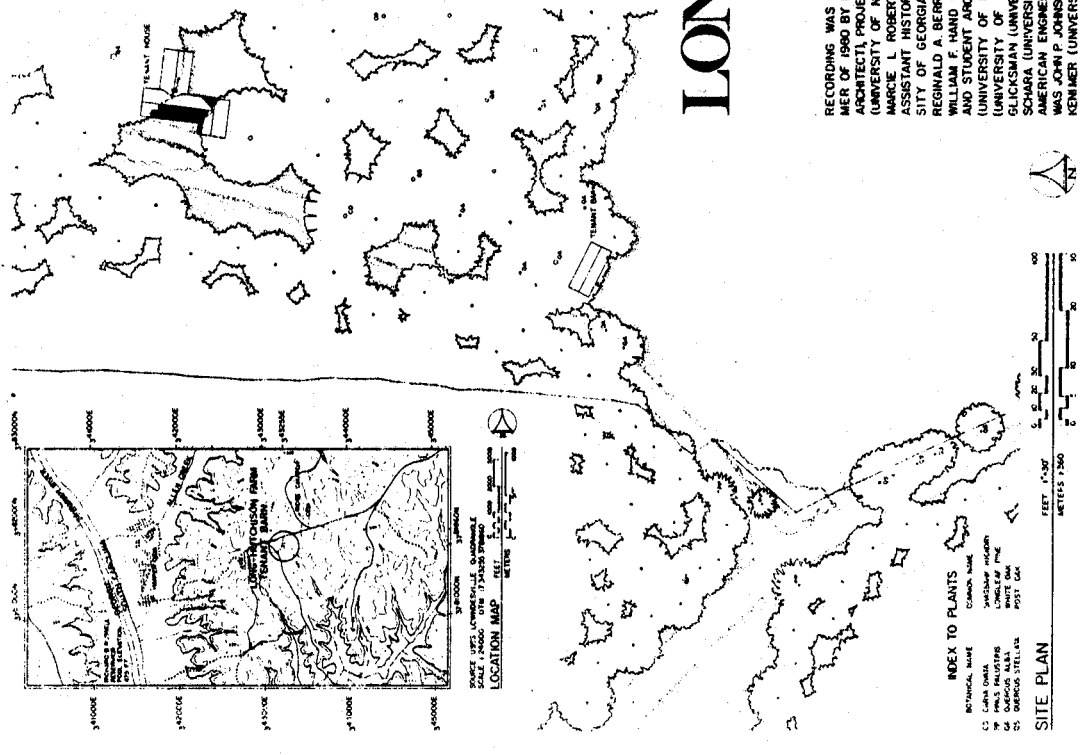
LON

RECORDING WAS
MER OF 1980 BY
ARCHITECT), PROJE
(UNIVERSITY OF
MARCIE L. ROBER
ASSISTANT HISTOR
SITY OF GEORGIA
REGINALD A. BERR
WILLIAM F. HAND
AND STUDENT ARC
(UNIVERSITY OF
(UNIVERSITY OF
GLICKSMAN (UNIVE
SCHARA (UNIVERSI
AMERICAN ENGINE
WAS JOHN P. JOHNS
KENIMER (UNIVERS

TENANT HOUSE

TENANT BARN

N

LOCATION MAP

SOURCE: USGS LOWNDESVILLE QUADRANGLE
SCALE 1:24000

LONG-HUTCHESON FARM
TENANT BARN

FEET
METERS

INDEX TO PLANTS

| BOTANICAL NAME | COMMON NAME |
|---|---|
| CARYA OVATA | SHAGBARK HICKORY |
| PINUS PALUSTRIS | LONGLEAF PINE |
| QUERCUS ALBA | WHITE OAK |
| QUERCUS STELLATA | POST OAK |

SITE PLAN

FEET 1"=30'
METERS 1:360